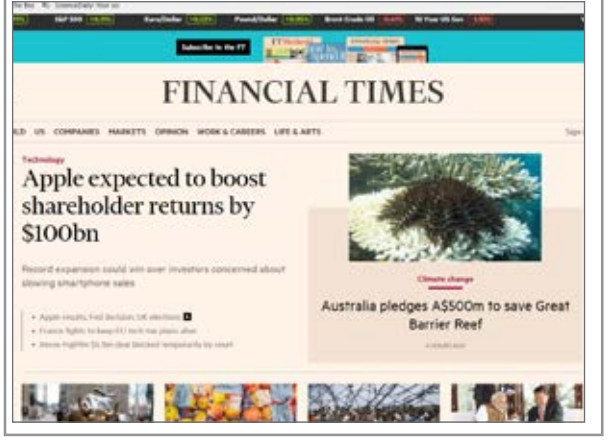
S&P 500 Euro/Dollar Pound/Dollar Brent Crude Oil 10 Year US Gov

Subscribe to the FT

FINANCIAL TIMES

LD US COMPANIES MARKETS OPINION WORK & CAREERS LIFE & ARTS

Sign

Technology

Apple expected to boost shareholder returns by $100bn

Record expansion could win over investors concerned about slowing smartphone sales

• Apple results, Fed decision, UK elections
• France fights to keep EU tech tax plans alive
• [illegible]

Climate change

Australia pledges A$500m to save Great Barrier Reef